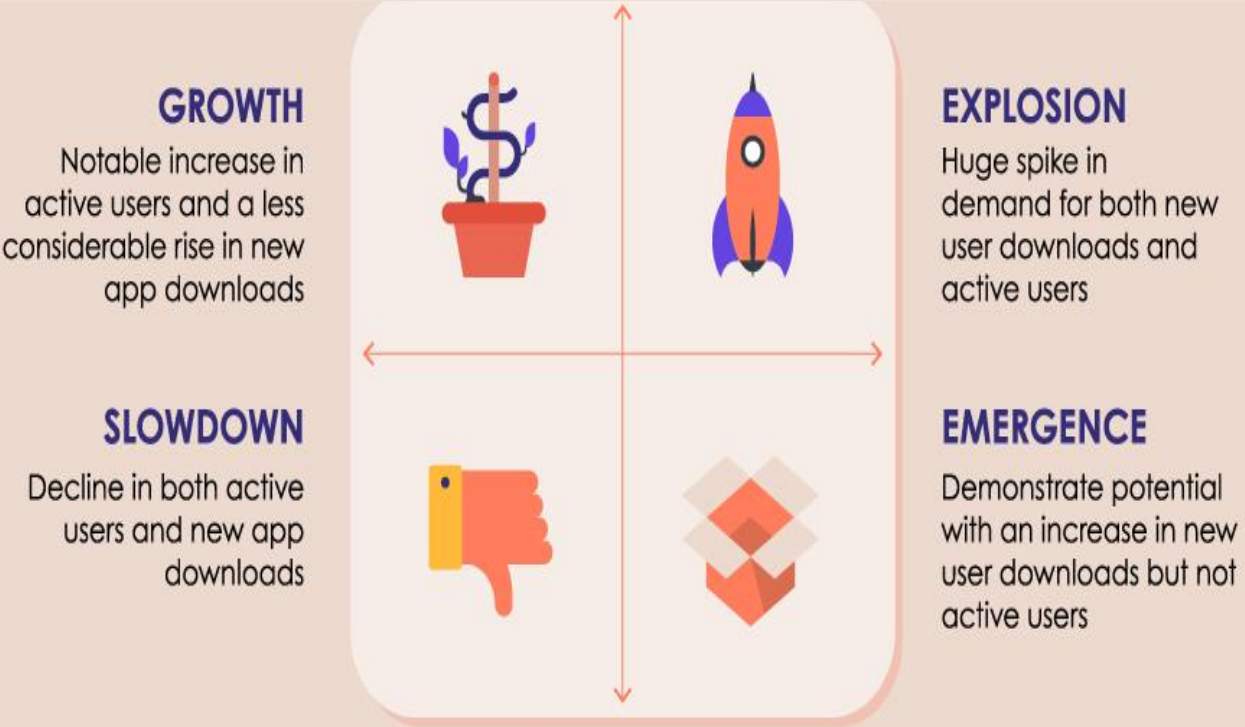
GROWTH
Notable increase in active users and a less considerable rise in new app downloads

EXPLOSION
Huge spike in demand for both new user downloads and active users

SLOWDOWN
Decline in both active users and new app downloads

EMERGENCE
Demonstrate potential with an increase in new user downloads but not active users